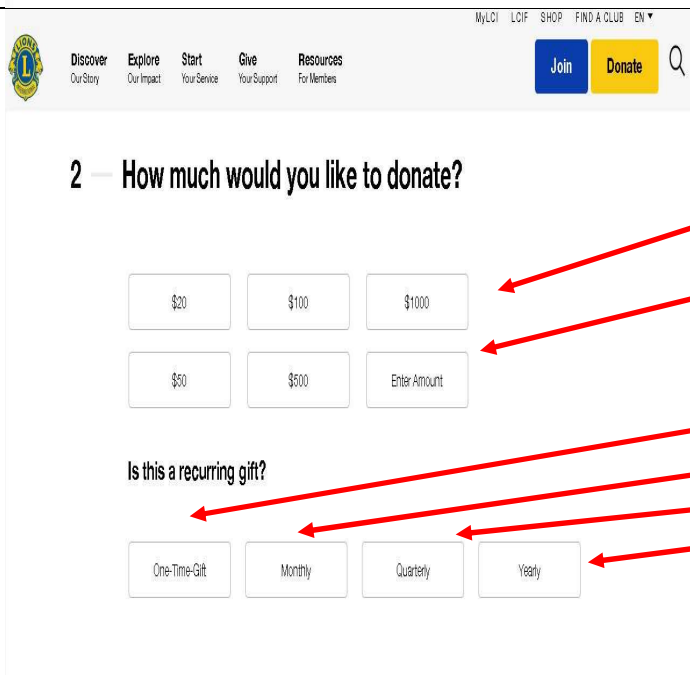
MyLCI LCIF SHOP FIND A CLUB EN ▼

Discover
Our Story

Explore
Our Impact

Start
Your Service

Give
Your Support

Resources
For Members

Join

Donate

2 — How much would you like to donate?

$20

$100

$1000

$50

$500

Enter Amount

Is this a recurring gift?

One-Time-Gift

Monthly

Quarterly

Yearly